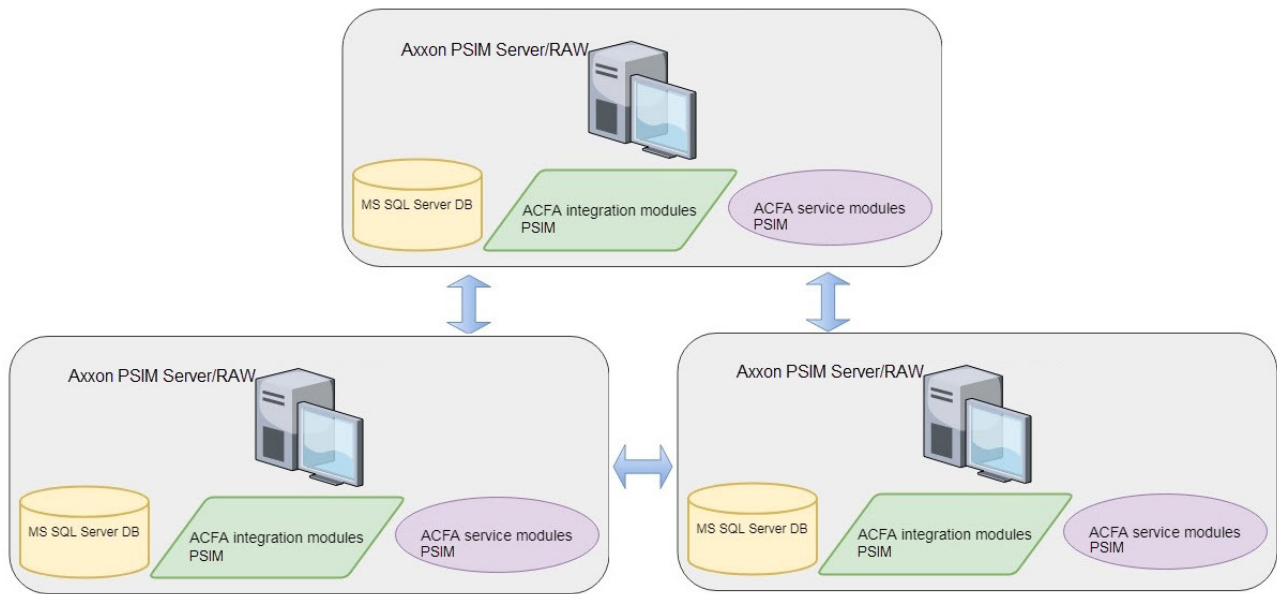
Axxon PSIM Server/RAW

MS SQL Server DB

ACFA integration modules PSIM

ACFA service modules PSIM

Axxon PSIM Server/RAW

MS SQL Server DB

ACFA integration modules PSIM

ACFA service modules PSIM

Axxon PSIM Server/RAW

MS SQL Server DB

ACFA integration modules PSIM

ACFA service modules PSIM